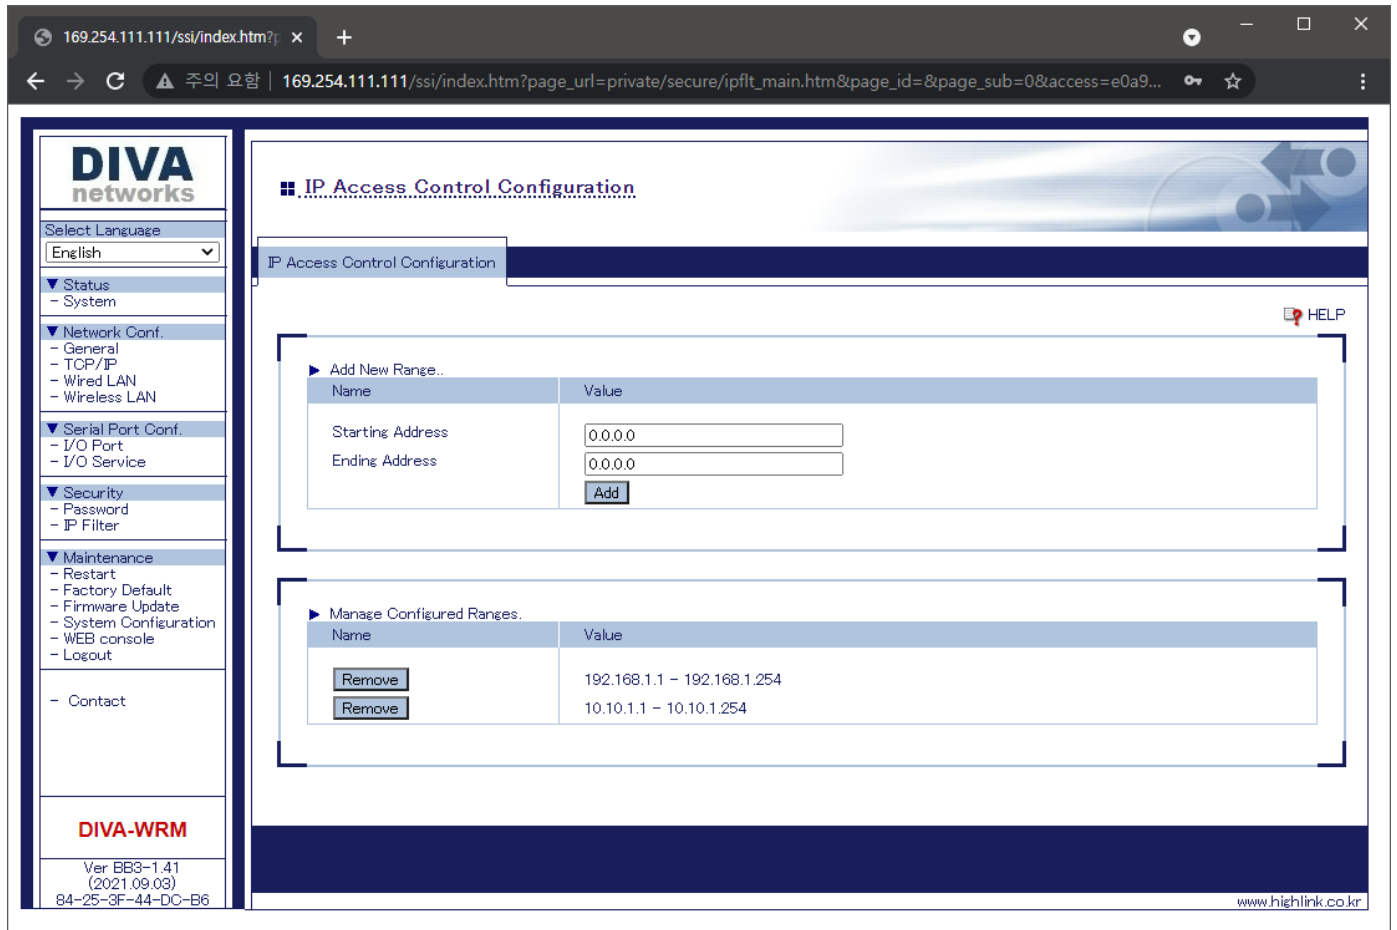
169.254.111.111/ssi/index.htm?p ×
+

주의 요함 | 169.254.111.111/ssi/index.htm?page_url=private/secure/ipflt_main.htm&page_id=&page_sub=0&access=e0a9...

DIVA
networks

Select Language
English

▼ Status
- System

▼ Network Conf.
- General
- TCP/IP
- Wired LAN
- Wireless LAN

▼ Serial Port Conf.
- I/O Port
- I/O Service

▼ Security
- Password
- IP Filter

▼ Maintenance
- Restart
- Factory Default
- Firmware Update
- System Configuration
- WEB console
- Logout

- Contact

DIVA-WRM

Ver BB3-1.41
(2021.09.03)
84-25-3F-44-DC-B6

IP Access Control Configuration

IP Access Control Configuration

HELP

▶ Add New Range..

| Name | Value |
|---|---|
| Starting Address | 0.0.0.0 |
| Ending Address | 0.0.0.0 |
| | Add |

▶ Manage Configured Ranges.

| Name | Value |
|---|---|
| Remove | 192.168.1.1 - 192.168.1.254 |
| Remove | 10.10.1.1 - 10.10.1.254 |

www.highlink.co.kr